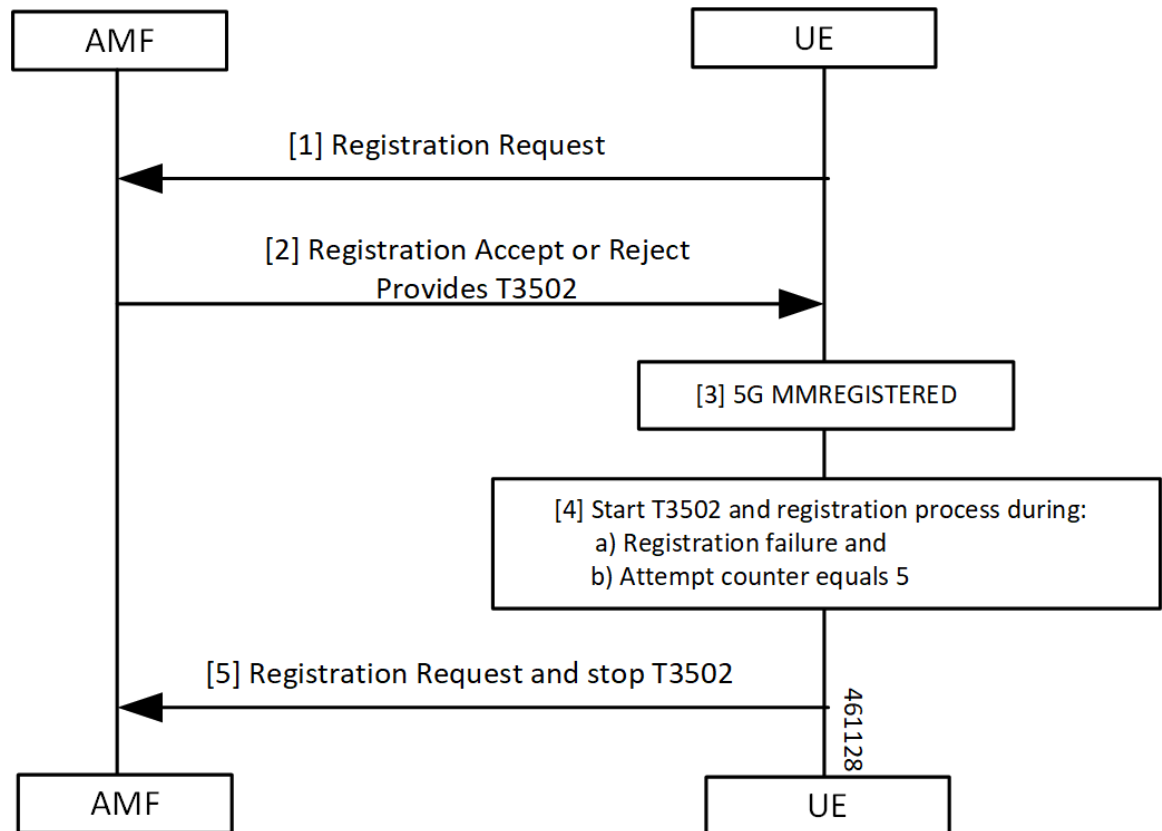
AMF

UE

[1] Registration Request

[2] Registration Accept or Reject
Provides T3502

[3] 5G MMREGISTERED

[4] Start T3502 and registration process during:
a) Registration failure and
b) Attempt counter equals 5

[5] Registration Request and stop T3502

461128

AMF

UE